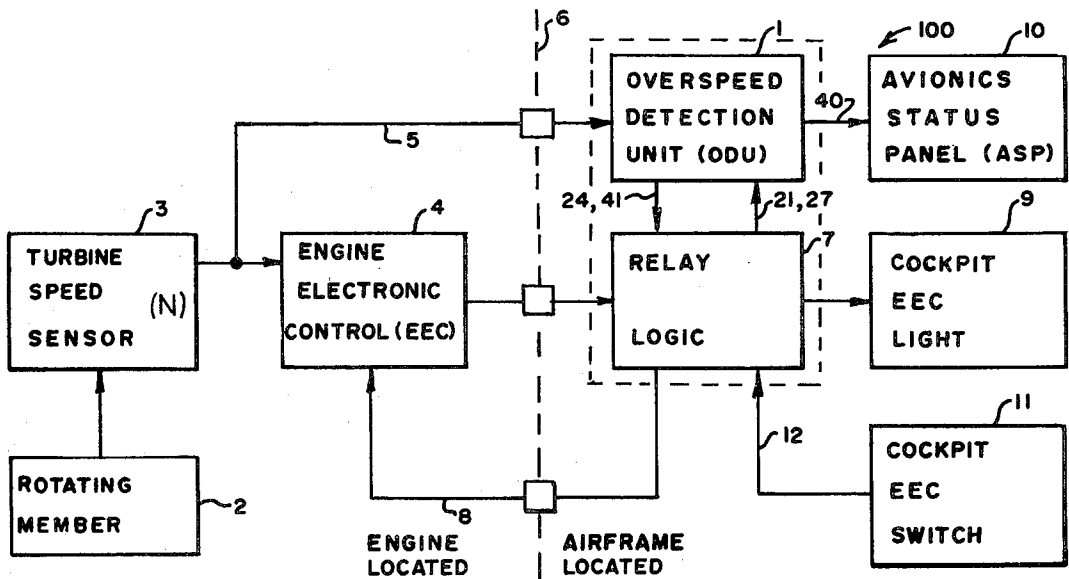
6
1
100
10
OVERSPEED DETECTION UNIT (ODU)
40
AVIONICS STATUS PANEL (ASP)
5
3
4
24, 41
21, 27
9
TURBINE SPEED SENSOR (N)
ENGINE ELECTRONIC CONTROL (EEC)
RELAY LOGIC
7
COCKPIT EEC LIGHT
11
12
ROTATING MEMBER
2
8
COCKPIT EEC SWITCH
ENGINE LOCATED
AIRFRAME LOCATED